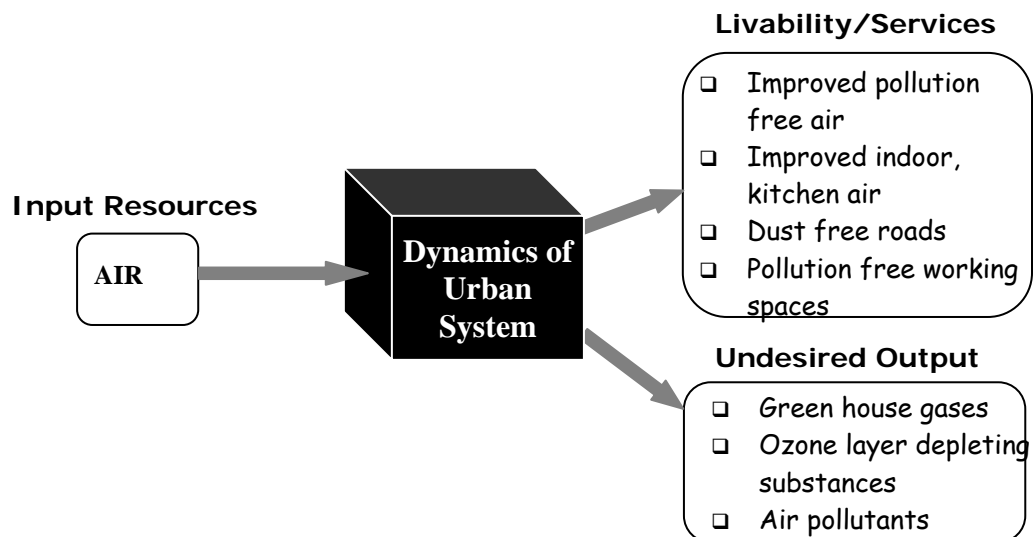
Input Resources

AIR

Dynamics of Urban System

Livability/Services

- Improved pollution free air
- Improved indoor, kitchen air
- Dust free roads
- Pollution free working spaces

Undesired Output

- Green house gases
- Ozone layer depleting substances
- Air pollutants